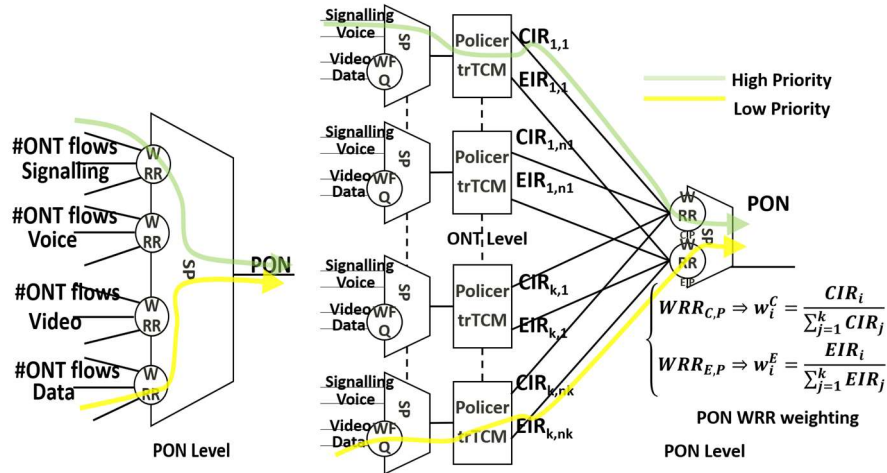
#ONT flows
Signalling
W
RR

#ONT flows
Voice
W
RR

#ONT flows
Video
W
RR

#ONT flows
Data
W
RR

SP
PON

PON Level

Signalling
Voice
Video
Data
SP
WF
Q
Policer
trTCM
$CIR_{1,1}$
$EIR_{1,1}$

Signalling
Voice
Video
Data
SP
WF
Q
Policer
trTCM
$CIR_{1,n1}$
$EIR_{1,n1}$

ONT Level

Signalling
Voice
Video
Data
SP
WF
Q
Policer
trTCM
$CIR_{k,1}$
$EIR_{k,1}$

Signalling
Voice
Video
Data
SP
WF
Q
Policer
trTCM
$CIR_{k,nk}$
$EIR_{k,nk}$

High Priority
Low Priority

W
RR
CIR
W
RR
EIR
SP
PON

$WRR_{C,P} \Rightarrow w_i^C = \frac{CIR_i}{\sum_{j=1}^{k} CIR_j}$
$WRR_{E,P} \Rightarrow w_i^E = \frac{EIR_i}{\sum_{j=1}^{k} EIR_j}$

PON WRR weighting

PON Level